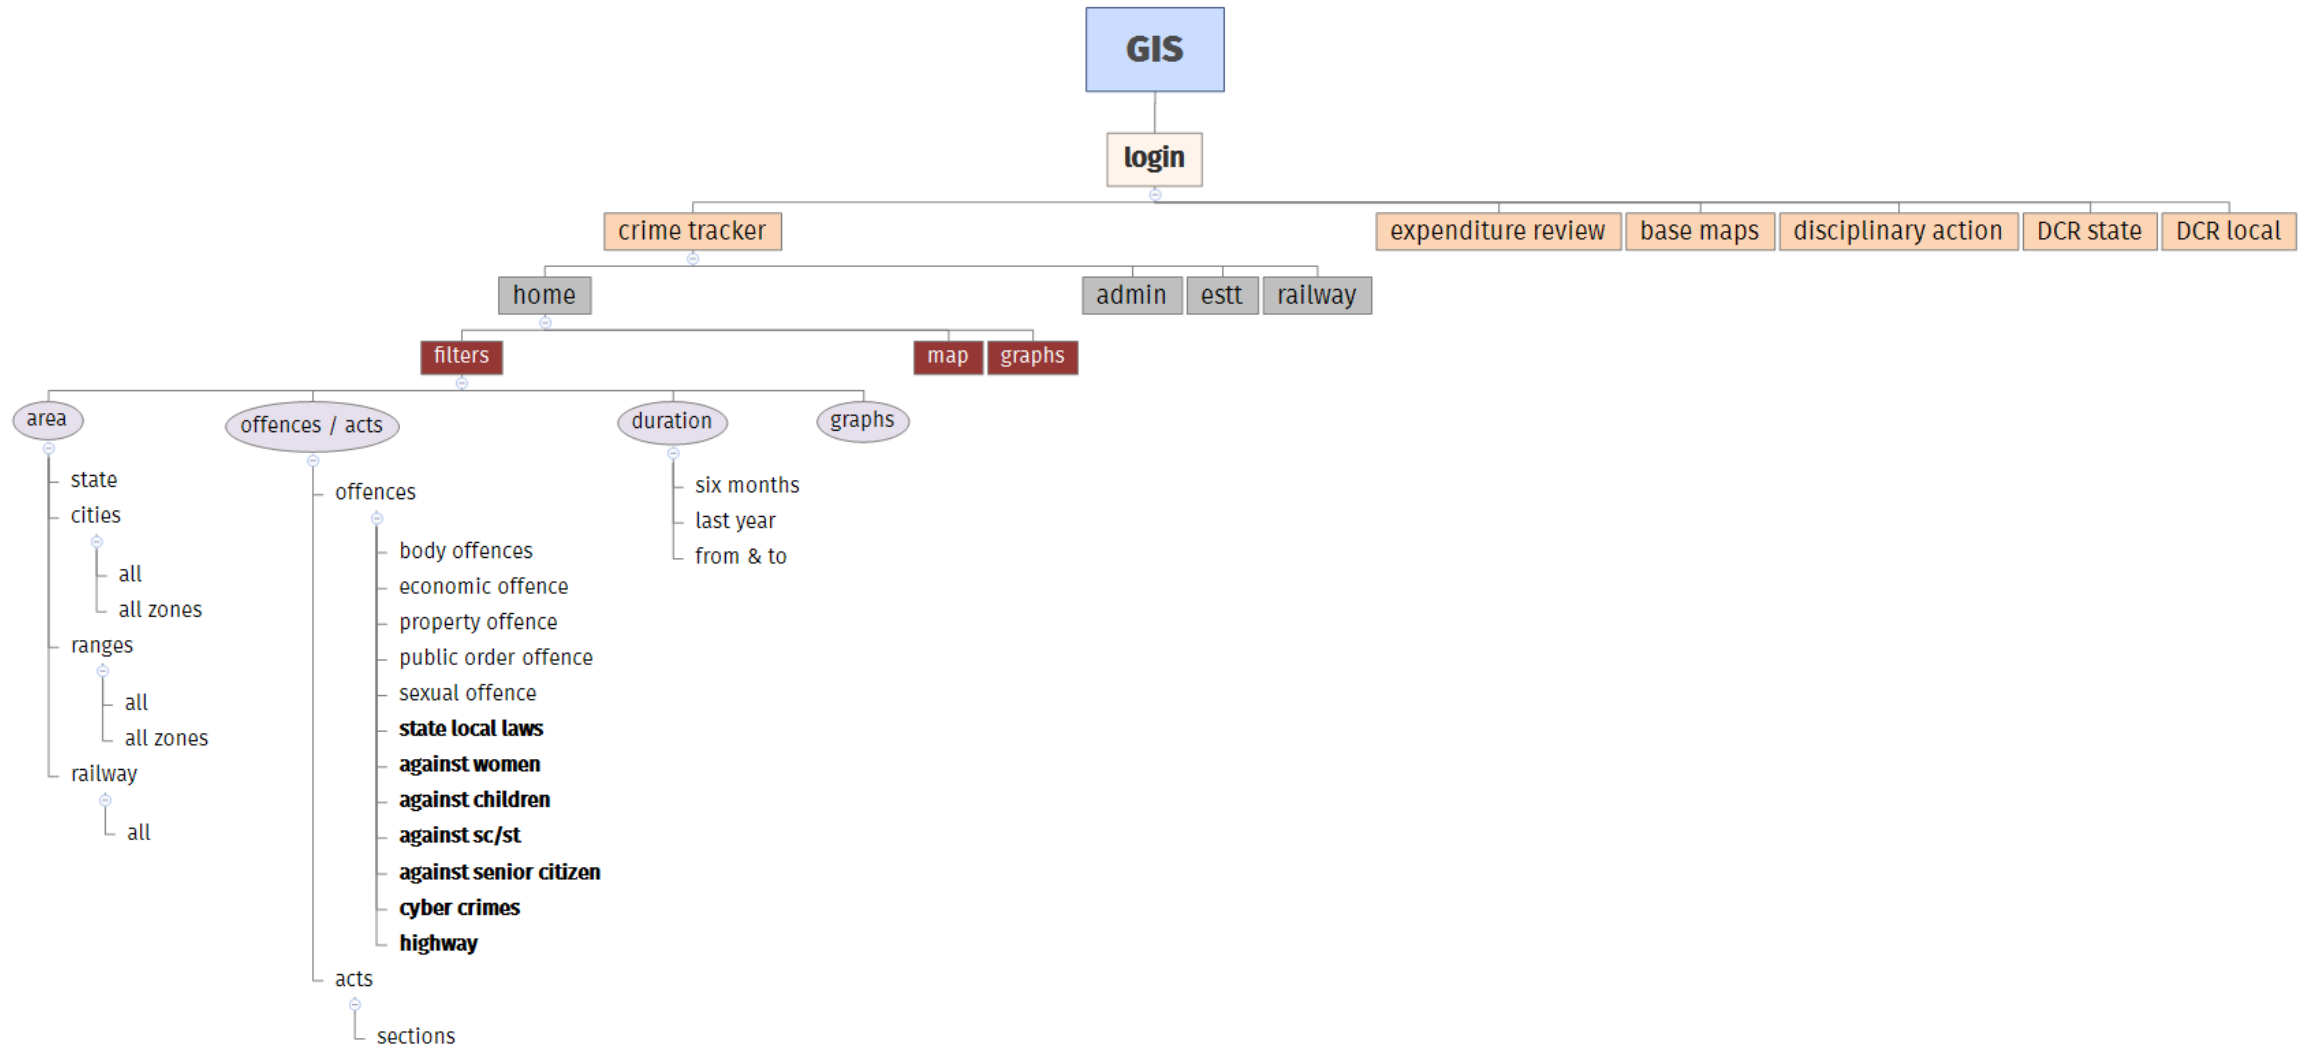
GIS

login

crime tracker

expenditure review

base maps

disciplinary action

DCR state

DCR local

home

admin

estt

railway

filters

map

graphs

area

state

cities

all

all zones

ranges

all

all zones

railway

all

offences / acts

offences

body offences

economic offence

property offence

public order offence

sexual offence

**state local laws**

**against women**

**against children**

**against sc/st**

**against senior citizen**

**cyber crimes**

**highway**

acts

sections

duration

six months

last year

from & to

graphs